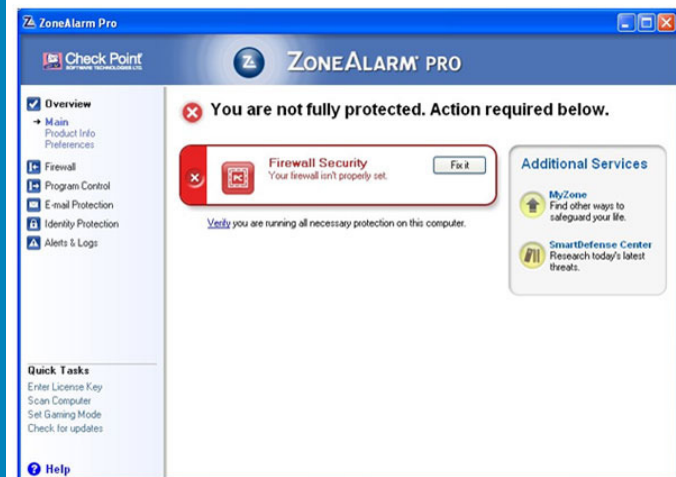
ZoneAlarm Pro

Check Point SOFTWARE TECHNOLOGIES LTD.

ZONEALARM PRO

Overview
→ Main
Product Info
Preferences
Firewall
Program Control
E-mail Protection
Identity Protection
Alerts & Logs

Quick Tasks
Enter License Key
Scan Computer
Set Gaming Mode
Check for updates

Help

You are not fully protected. Action required below.

Firewall Security
Your firewall isn't properly set.
Fix it

Verify you are running all necessary protection on this computer.

Additional Services

MyZone
Find other ways to safeguard your life.

SmartDefense Center
Research today's latest threats.